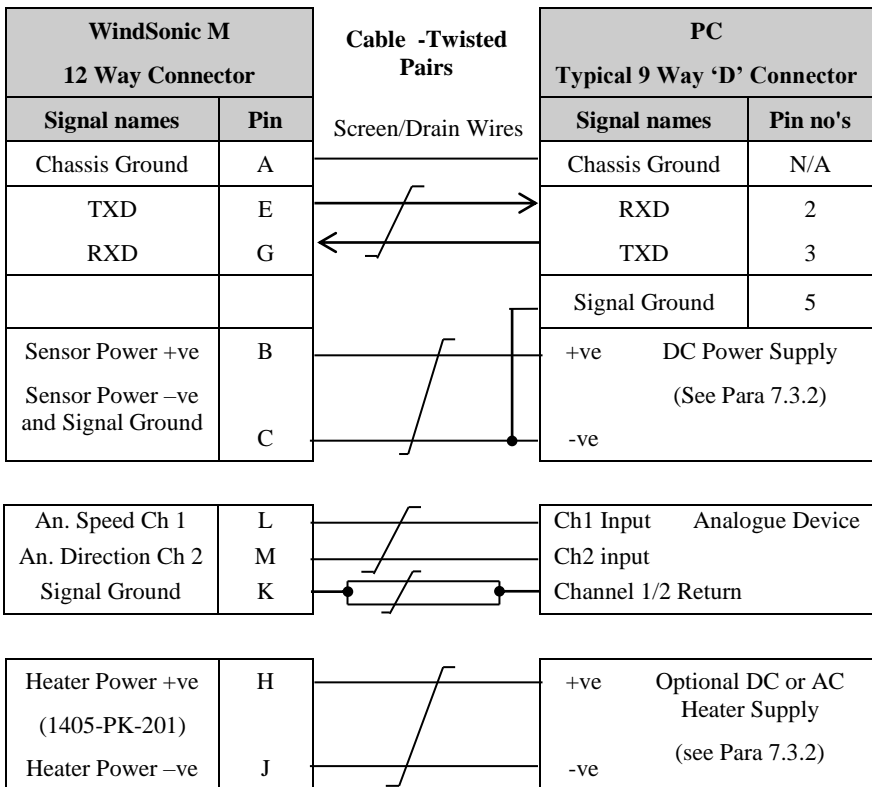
| WindSonic M 12 Way Connector | |
|---|---|
| Signal names | Pin |
| Chassis Ground | A |
| TXD | E |
| RXD | G |
| | |
| Sensor Power +ve | B |
| Sensor Power –ve and Signal Ground | C |

Cable -Twisted Pairs

Screen/Drain Wires

| PC Typical 9 Way 'D' Connector | |
|---|---|
| Signal names | Pin no's |
| Chassis Ground | N/A |
| RXD | 2 |
| TXD | 3 |
| Signal Ground | 5 |

+ve DC Power Supply

(See Para 7.3.2)

-ve

| | |
|---|---|
| An. Speed Ch 1 | L |
| An. Direction Ch 2 | M |
| Signal Ground | K |

Ch1 Input Analogue Device

Ch2 input

Channel 1/2 Return

| | |
|---|---|
| Heater Power +ve | H |
| (1405-PK-201) | |
| Heater Power –ve | J |

+ve Optional DC or AC Heater Supply

(see Para 7.3.2)

-ve